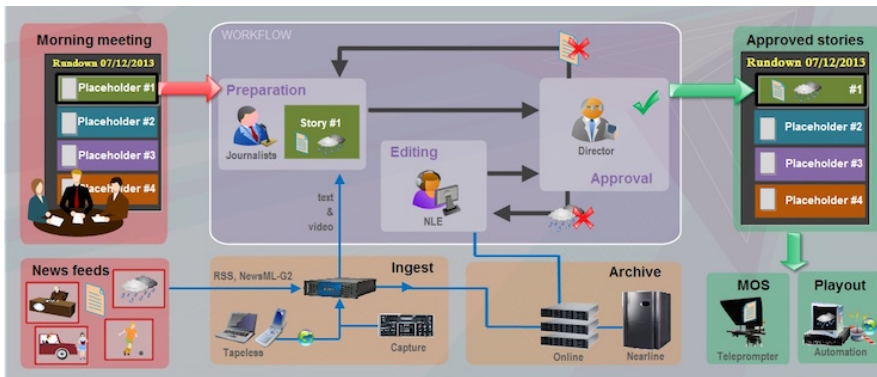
Morning meeting

Rundown 07/12/2013

Placeholder #1

Placeholder #2

Placeholder #3

Placeholder #4

WORKFLOW

Preparation

Journalists

Story #1

Editing

NLE

Director

Approval

text & video

Approved stories

Rundown 07/12/2013

#1

Placeholder #2

Placeholder #3

Placeholder #4

News feeds

RSS, NewsML-G2

Ingest

Tapeless

Capture

Archive

Online

Nearline

MOS

Teleprompter

Playout

Automation